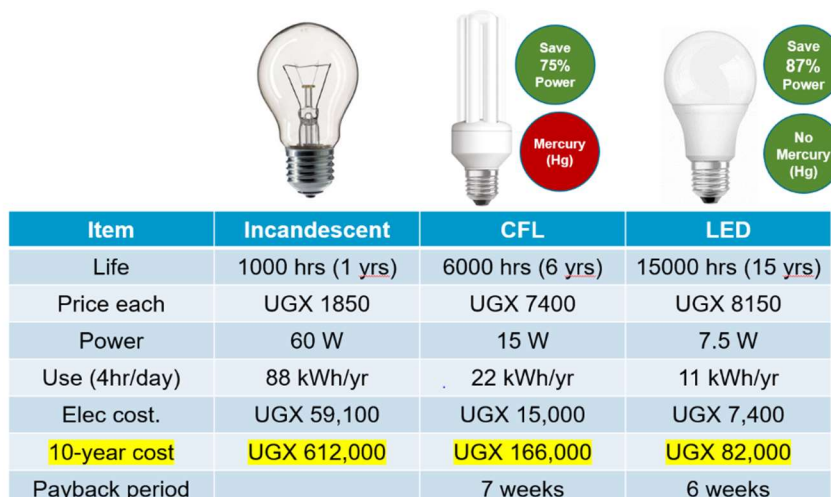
Save 75% Power

Mercury (Hg)

Save 87% Power

No Mercury (Hg)

| Item | Incandescent | CFL | LED |
|---|---|---|---|
| Life | 1000 hrs (1 yrs) | 6000 hrs (6 yrs) | 15000 hrs (15 yrs) |
| Price each | UGX 1850 | UGX 7400 | UGX 8150 |
| Power | 60 W | 15 W | 7.5 W |
| Use (4hr/day) | 88 kWh/yr | 22 kWh/yr | 11 kWh/yr |
| Elec cost. | UGX 59,100 | UGX 15,000 | UGX 7,400 |
| 10-year cost | UGX 612,000 | UGX 166,000 | UGX 82,000 |
| Payback period | | 7 weeks | 6 weeks |